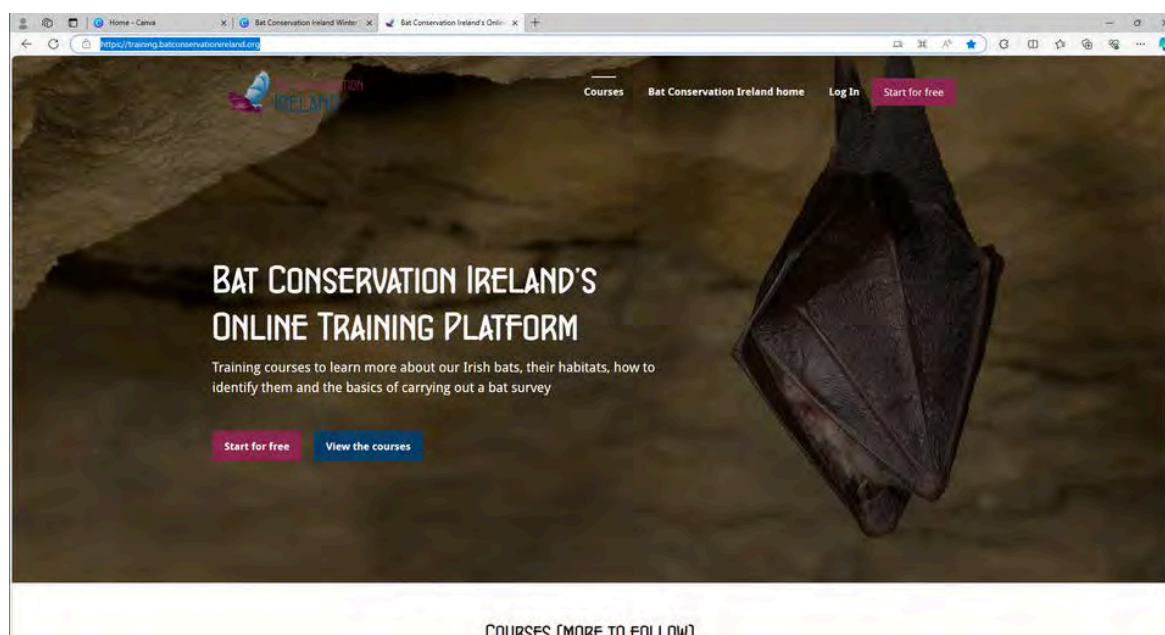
Home - Canva
Bat Conservation Ireland Winter
Bat Conservation Ireland's Onlin
https://training.batconservationireland.org

BAT CONSERVATION IRELAND

Courses
Bat Conservation Ireland home
Log In
Start for free

BAT CONSERVATION IRELAND'S ONLINE TRAINING PLATFORM

Training courses to learn more about our Irish bats, their habitats, how to identify them and the basics of carrying out a bat survey

Start for free
View the courses

COURSES [MORE TO FOLLOW]